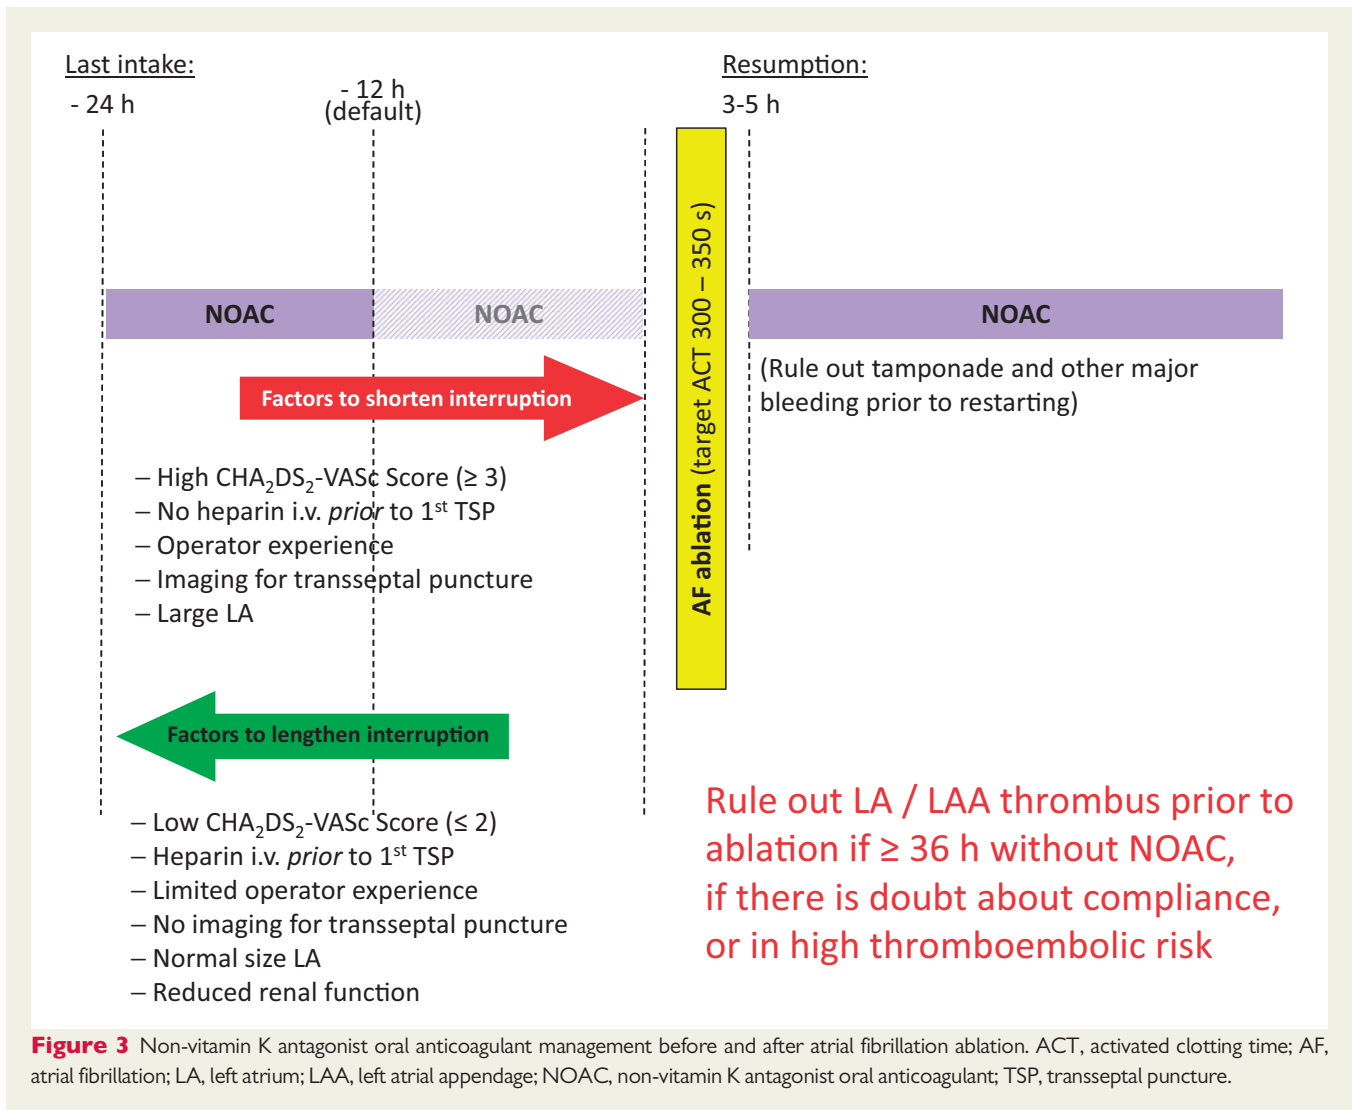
Last intake:

- 24 h

- 12 h
(default)

Resumption:

3-5 h

NOAC

NOAC

AF ablation (target ACT 300 – 350 s)

NOAC

(Rule out tamponade and other major bleeding prior to restarting)

Factors to shorten interruption

– High $CHA_2DS_2$-VASc Score (≥ 3)
– No heparin i.v. *prior* to 1$^{st}$ TSP
– Operator experience
– Imaging for transseptal puncture
– Large LA

Factors to lengthen interruption

– Low $CHA_2DS_2$-VASc Score (≤ 2)
– Heparin i.v. *prior* to 1$^{st}$ TSP
– Limited operator experience
– No imaging for transseptal puncture
– Normal size LA
– Reduced renal function

Rule out LA / LAA thrombus prior to ablation if ≥ 36 h without NOAC, if there is doubt about compliance, or in high thromboembolic risk

**Figure 3** Non-vitamin K antagonist oral anticoagulant management before and after atrial fibrillation ablation. ACT, activated clotting time; AF, atrial fibrillation; LA, left atrium; LAA, left atrial appendage; NOAC, non-vitamin K antagonist oral anticoagulant; TSP, transseptal puncture.